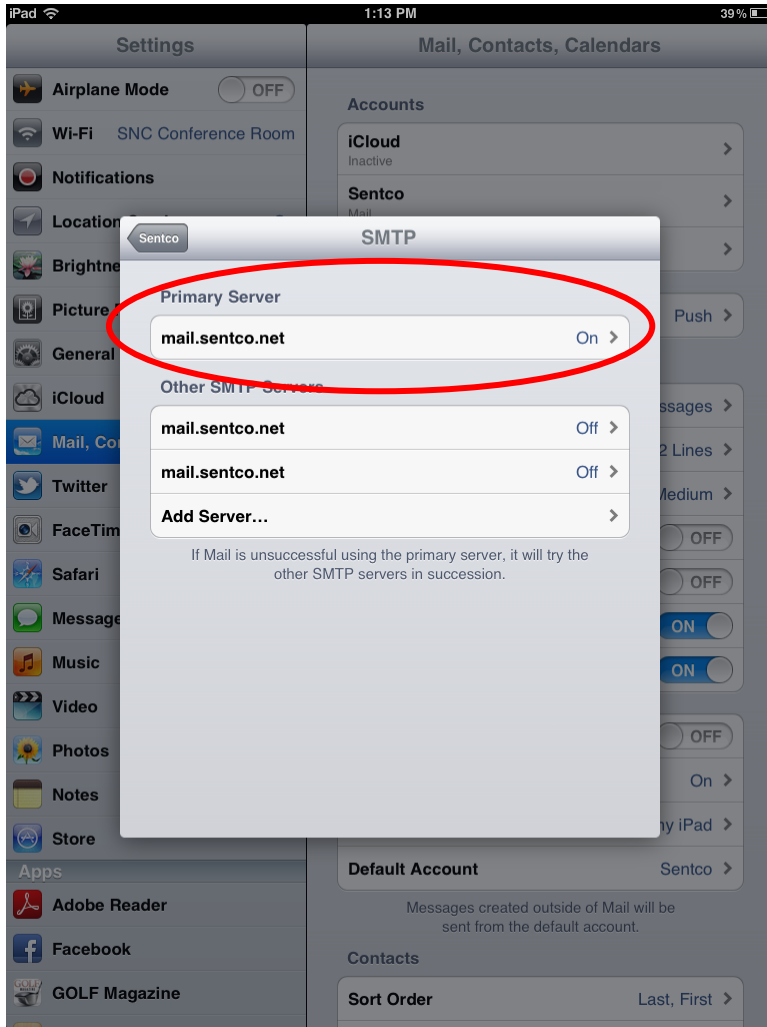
iPad 1:13 PM 39%

Settings

Airplane Mode OFF
Wi-Fi SNC Conference Room
Notifications
Location
Brightne
Picture
General
iCloud
Mail, Co
Twitter
FaceTim
Safari
Message
Music
Video
Photos
Notes
Store
Apps
Adobe Reader
Facebook
GOLF Magazine

Mail, Contacts, Calendars

Accounts
iCloud
Inactive
Sentco
Mail
Push
ssages
2 Lines
Medium
OFF
OFF
ON
ON
OFF
On
ny iPad
Default Account Sentco
Messages created outside of Mail will be sent from the default account.
Contacts
Sort Order Last, First

Sentco
SMTP
Primary Server
mail.sentco.net On
Other SMTP Servers
mail.sentco.net Off
mail.sentco.net Off
Add Server...
If Mail is unsuccessful using the primary server, it will try the other SMTP servers in succession.